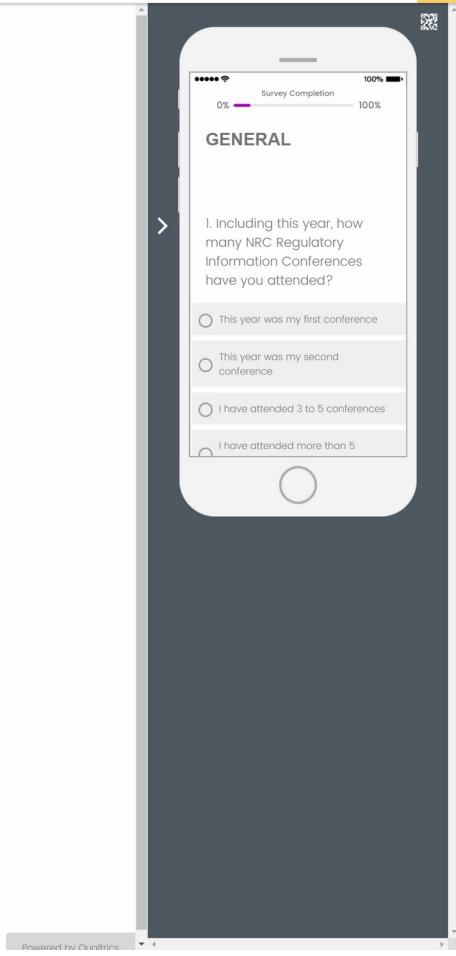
100%

Survey Completion
0% 100%

GENERAL

1. Including this year, how many NRC Regulatory Information Conferences have you attended?

This year was my first conference

This year was my second conference

I have attended 3 to 5 conferences

I have attended more than 5

Powered by Qualtrics